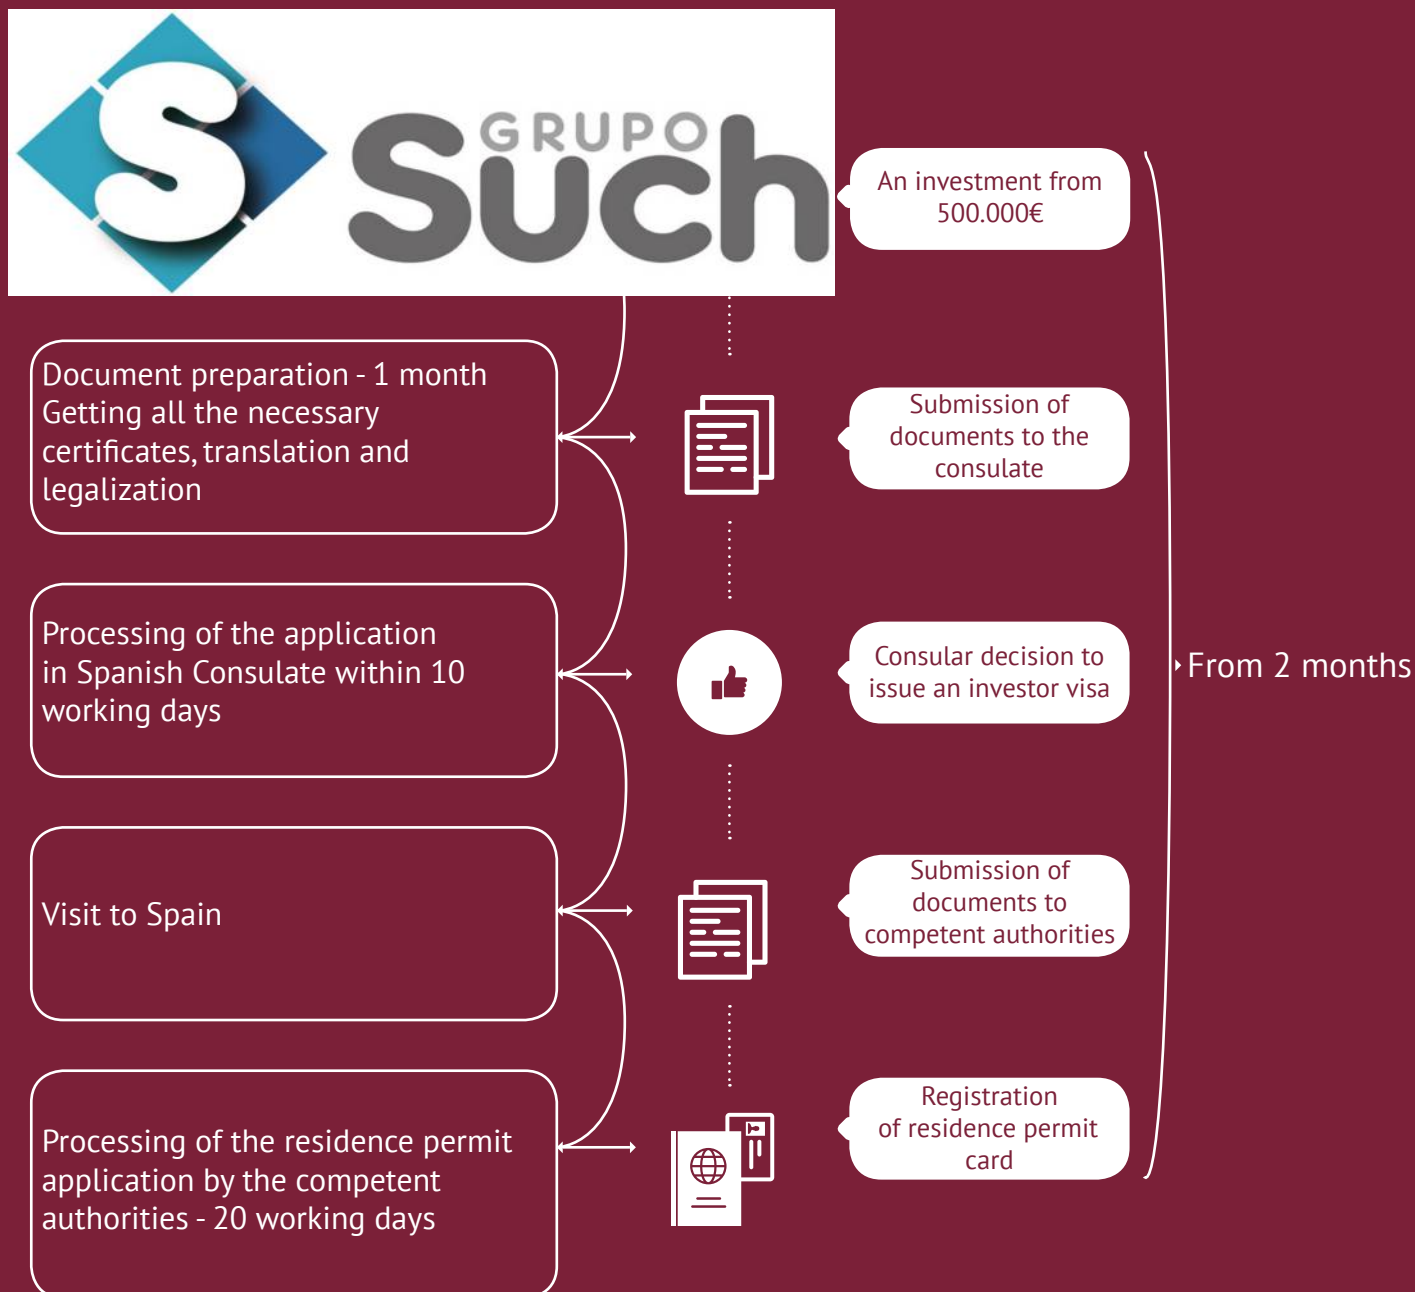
GRUPO Such

An investment from 500.000€

Document preparation - 1 month
Getting all the necessary certificates, translation and legalization

Submission of documents to the consulate

Processing of the application in Spanish Consulate within 10 working days

Consular decision to issue an investor visa

From 2 months

Visit to Spain

Submission of documents to competent authorities

Processing of the residence permit application by the competent authorities - 20 working days

Registration of residence permit card